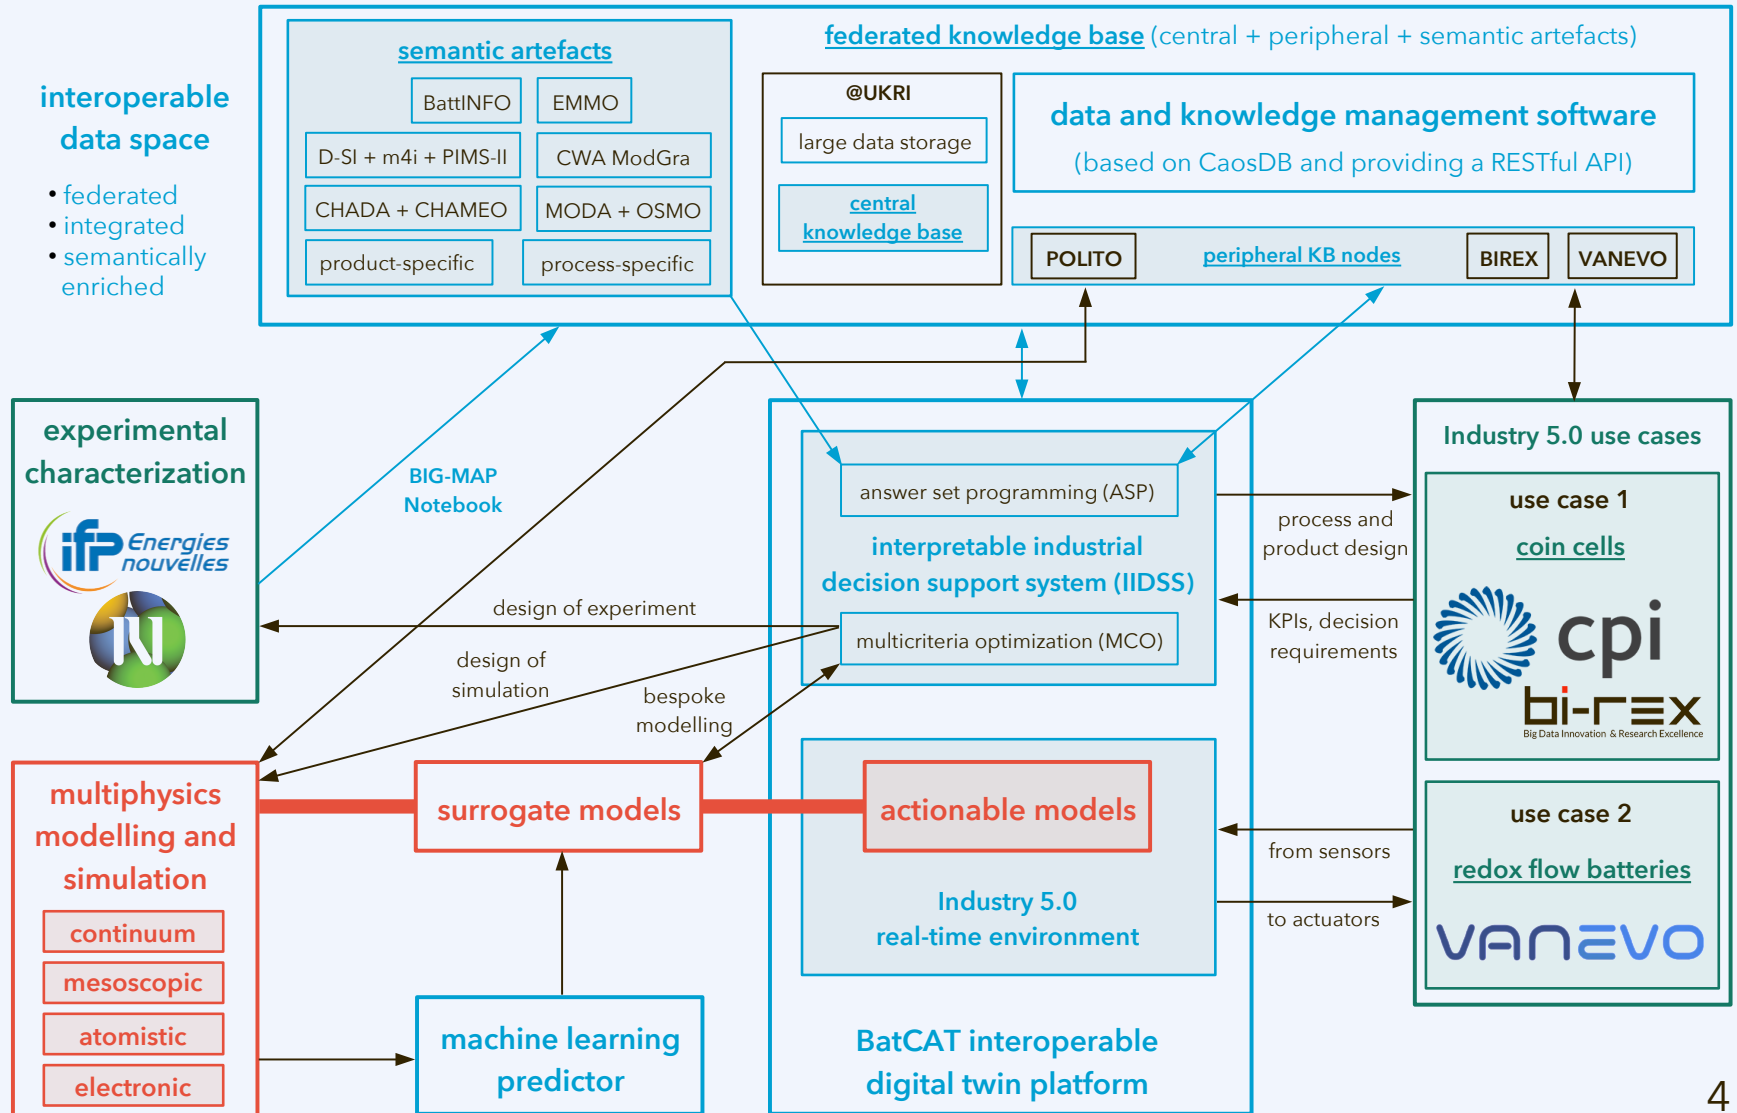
interoperable data space

• federated
• integrated
• semantically enriched

semantic artefacts

BattINFO
EMMO
D-SI + m4i + PIMS-II
CWA ModGra
CHADA + CHAMEO
MODA + OSMO
product-specific
process-specific

federated knowledge base (central + peripheral + semantic artefacts)

@UKRI
large data storage
central knowledge base

data and knowledge management software
(based on CaosDB and providing a RESTful API)

POLITO
peripheral KB nodes
BIREX
VANEVO

experimental characterization

Energies nouvelles

BIG-MAP Notebook

answer set programming (ASP)
interpretable industrial decision support system (IIDSS)
multicriteria optimization (MCO)

design of experiment
design of simulation
bespoke modelling

process and product design
KPIs, decision requirements

Industry 5.0 use cases
use case 1
coin cells
cpi
bi-rex
Big Data Innovation & Research Excellence

use case 2
redox flow batteries
VANEVO

multiphysics modelling and simulation
continuum
mesoscopic
atomistic
electronic

surrogate models
actionable models

from sensors
to actuators

Industry 5.0 real-time environment

machine learning predictor

BatCAT interoperable digital twin platform

4